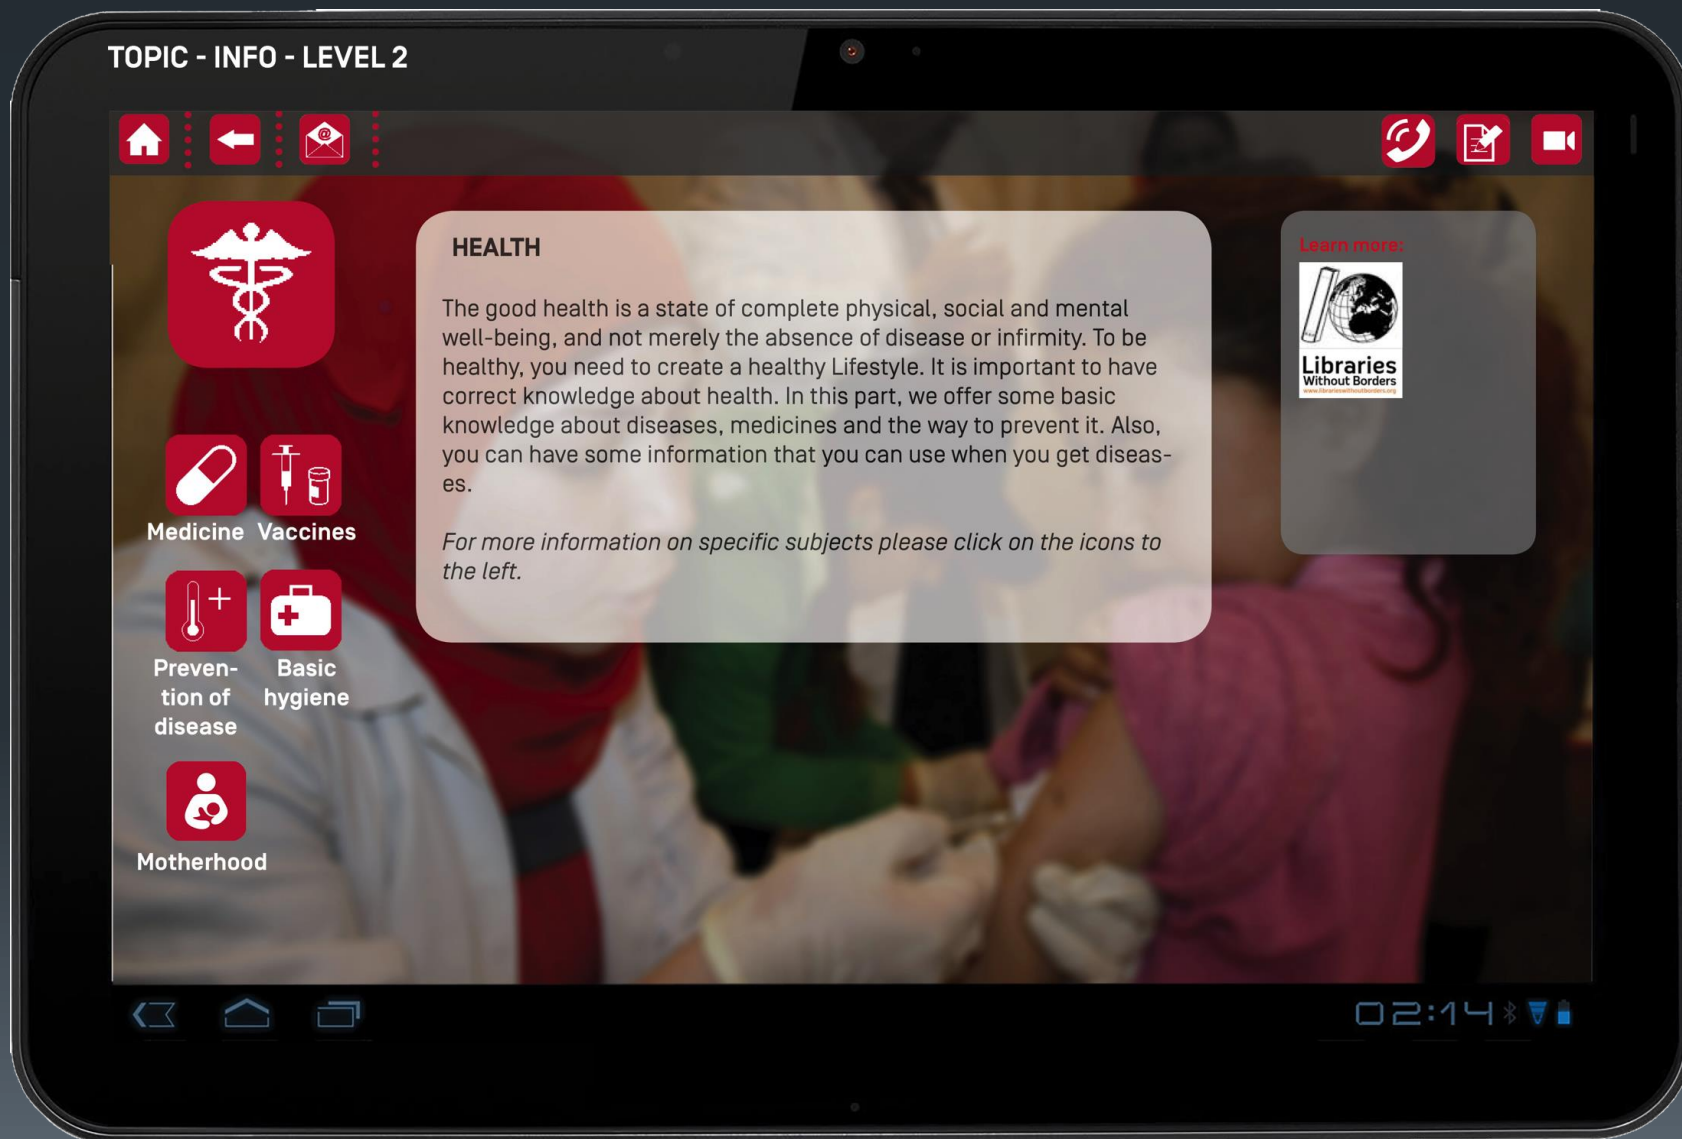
TOPIC - INFO - LEVEL 2

Medicine

Vaccines

Prevention of disease

Basic hygiene

Motherhood

HEALTH

The good health is a state of complete physical, social and mental well-being, and not merely the absence of disease or infirmity. To be healthy, you need to create a healthy Lifestyle. It is important to have correct knowledge about health. In this part, we offer some basic knowledge about diseases, medicines and the way to prevent it. Also, you can have some information that you can use when you get diseases.

*For more information on specific subjects please click on the icons to the left.*

Learn more:

Libraries Without Borders

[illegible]

02:14